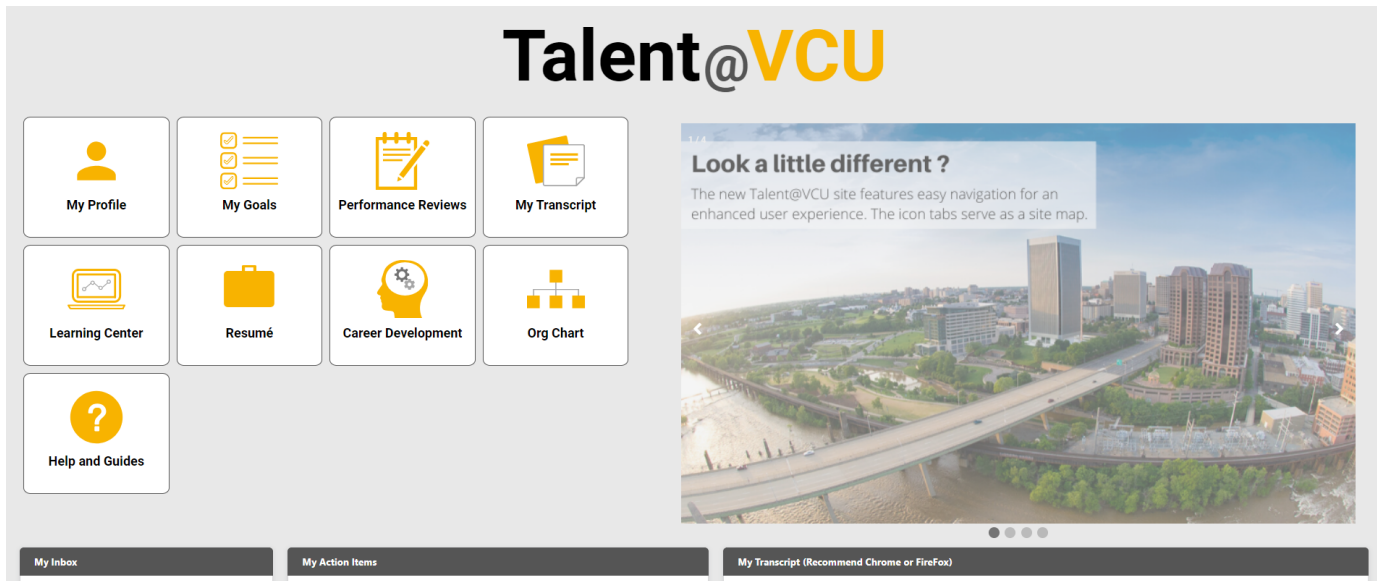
Talent@VCU

My Profile

My Goals

Performance Reviews

My Transcript

Learning Center

Resumé

Career Development

Org Chart

Help and Guides

Look a little different ?

The new Talent@VCU site features easy navigation for an enhanced user experience. The icon tabs serve as a site map.

My Inbox

My Action Items

My Transcript (Recommend Chrome or FireFox)